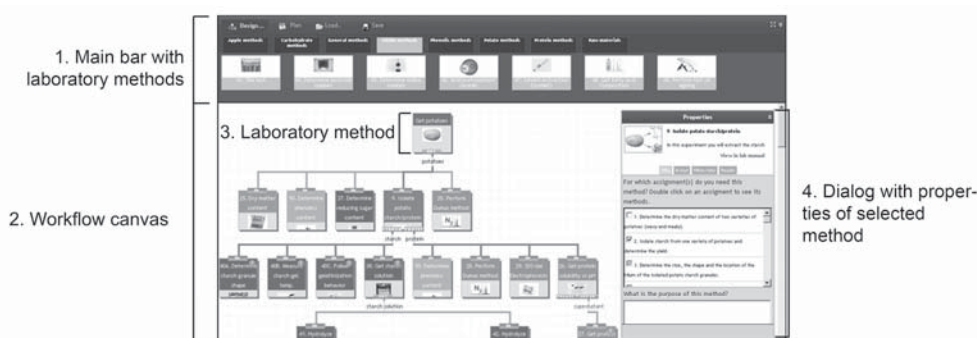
1. Main bar with laboratory methods

Design... Plan Load... Save

Apple methods Carbohydrate methods General methods Potato methods Protein methods Raw materials

3. Laboratory method

Get potatoes

potatoes

Dry matter content

Determine phenolics content

Determine reducing sugar content

9. Isolate potato starch/protein

Perform Status Method

starch protein

Determine starch granule shape

Get starch solution

starch solution

Perform Status Method

supernatant

Hydrolyze

Hydrolyze

Get protein

2. Workflow canvas

Properties

9. Isolate potato starch/protein

In this experiment you will extract the starch

View in lab manual

For which assignment(s) do you need this method? Double click on an assignment to see its methods.

1. Determine the dry matter content of two varieties of potatoes (mona and moala)

2. Isolate starch from one variety of potatoes and determine the yield

3. Determine the size, the shape and the location of the hilum of the isolated potato starch granules.

What is the purpose of this method?

4. Dialog with properties of selected method